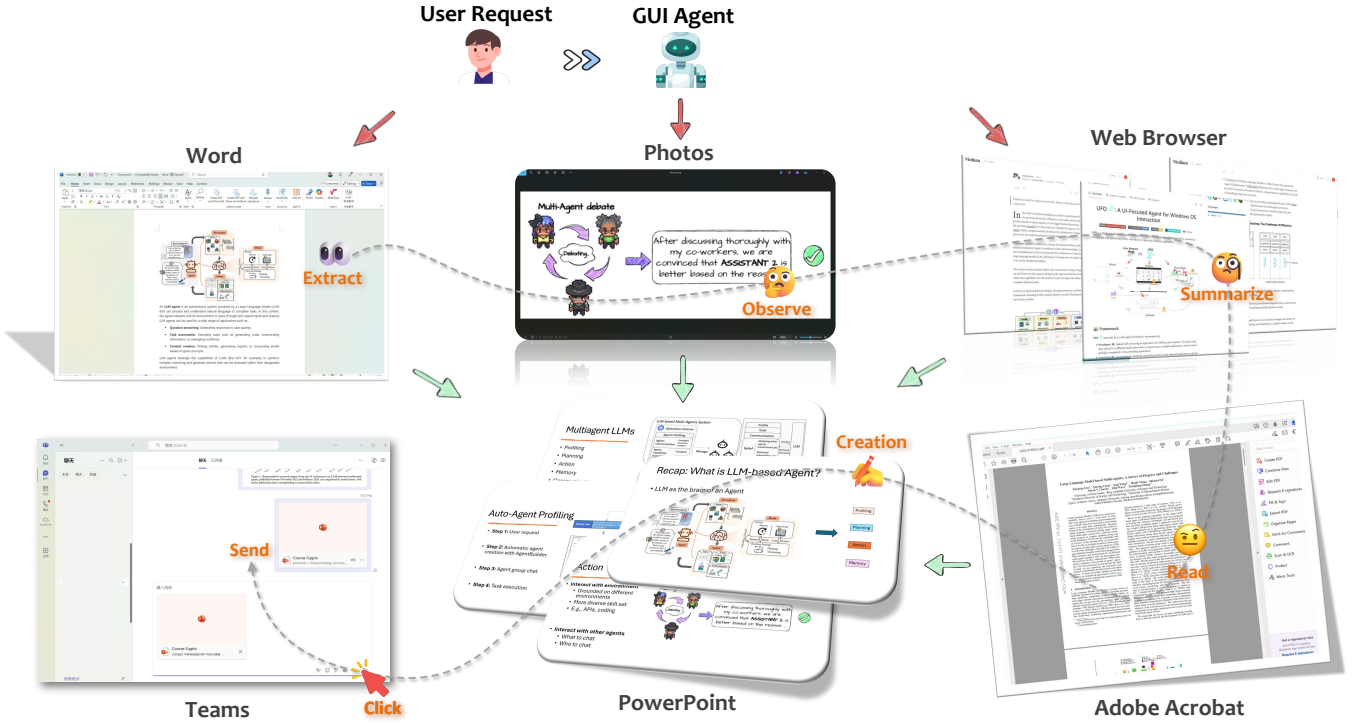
User Request

GUI Agent

Word

Photos

Web Browser

Extract

Multi-Agent debate

Debating

After discussing thoroughly with my co-workers, we are convinced that ASSISTANT 2 is better based on the reason

Observe

UFO: A UI-Focused Agent for Windows OS Interaction

Summarize

Multiagent LLMs

Profiling
Planning
Action
Memory

Creation

Recap: What is LLM-based Agent?

LLM as the brain of an Agent

Auto-Agent Profiling

Step 1: User request

Step 2: Automatic agent creation with AgentBuilder

Step 3: Agent group chat

Step 4: Task execution

Action

Interact with environment
Grounded on different environments
More diverse skill set
E.g., APIs, coding

Interact with other agents
What to chat
Who to chat

After discussing thoroughly with my co-workers, we are convinced that ASSISTANT 2 is better based on the reason

Send

Read

Large Language Model based Multi-Agents: A Survey of Progress and Challenges

Teams

Click

PowerPoint

Adobe Acrobat